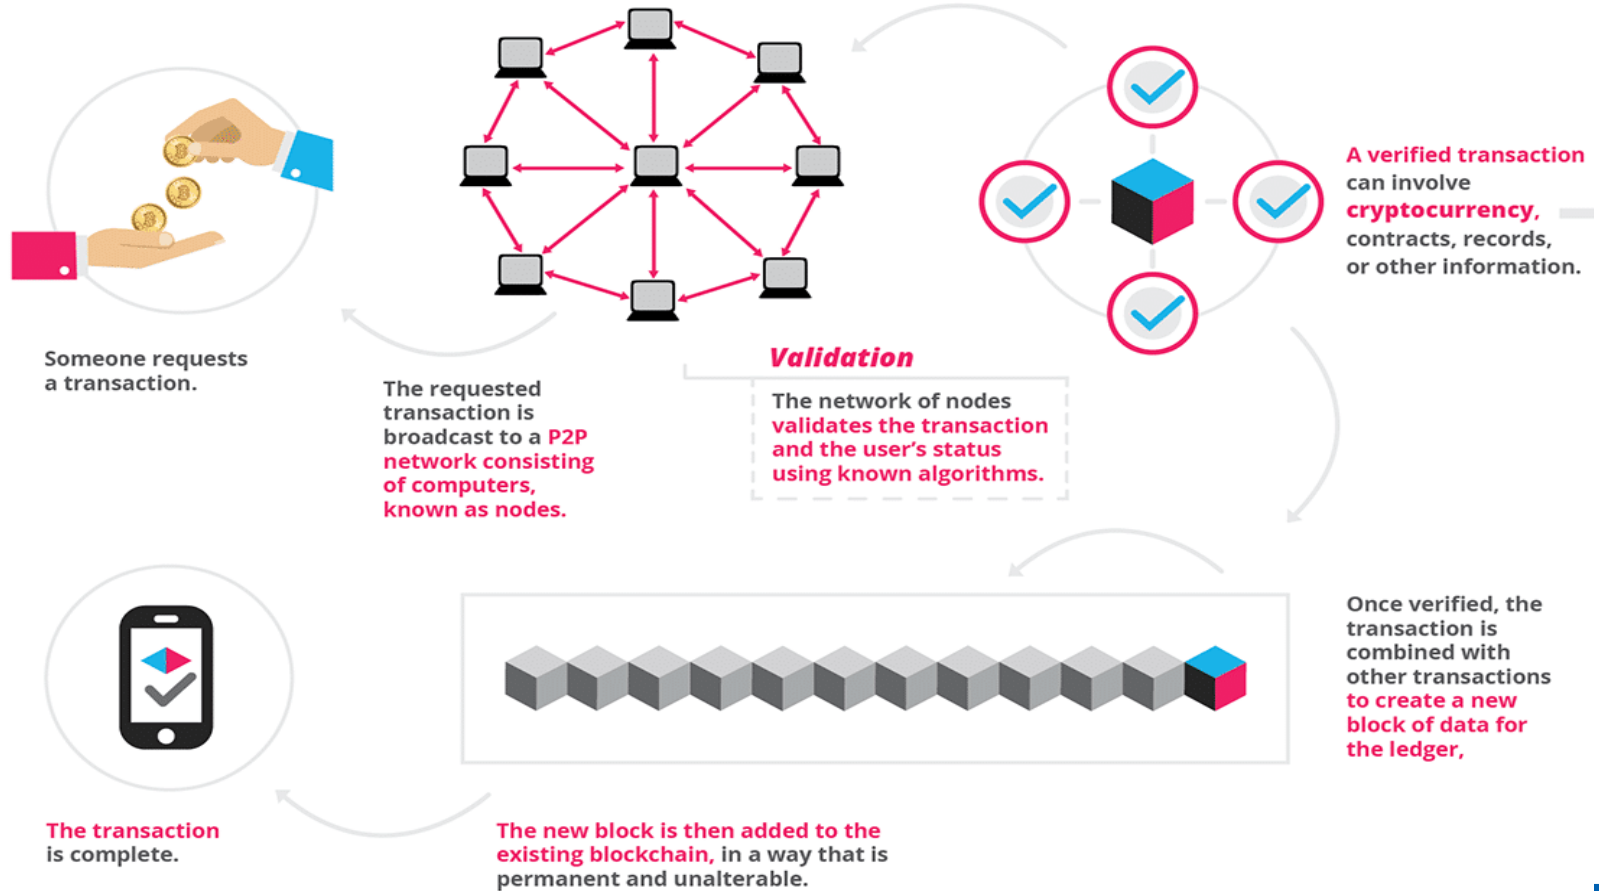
Someone requests a transaction.

The requested transaction is broadcast to a P2P network consisting of computers, known as nodes.

Validation

The network of nodes validates the transaction and the user's status using known algorithms.

A verified transaction can involve cryptocurrency, contracts, records, or other information.

Once verified, the transaction is combined with other transactions to create a new block of data for the ledger,

The new block is then added to the existing blockchain, in a way that is permanent and unalterable.

The transaction is complete.